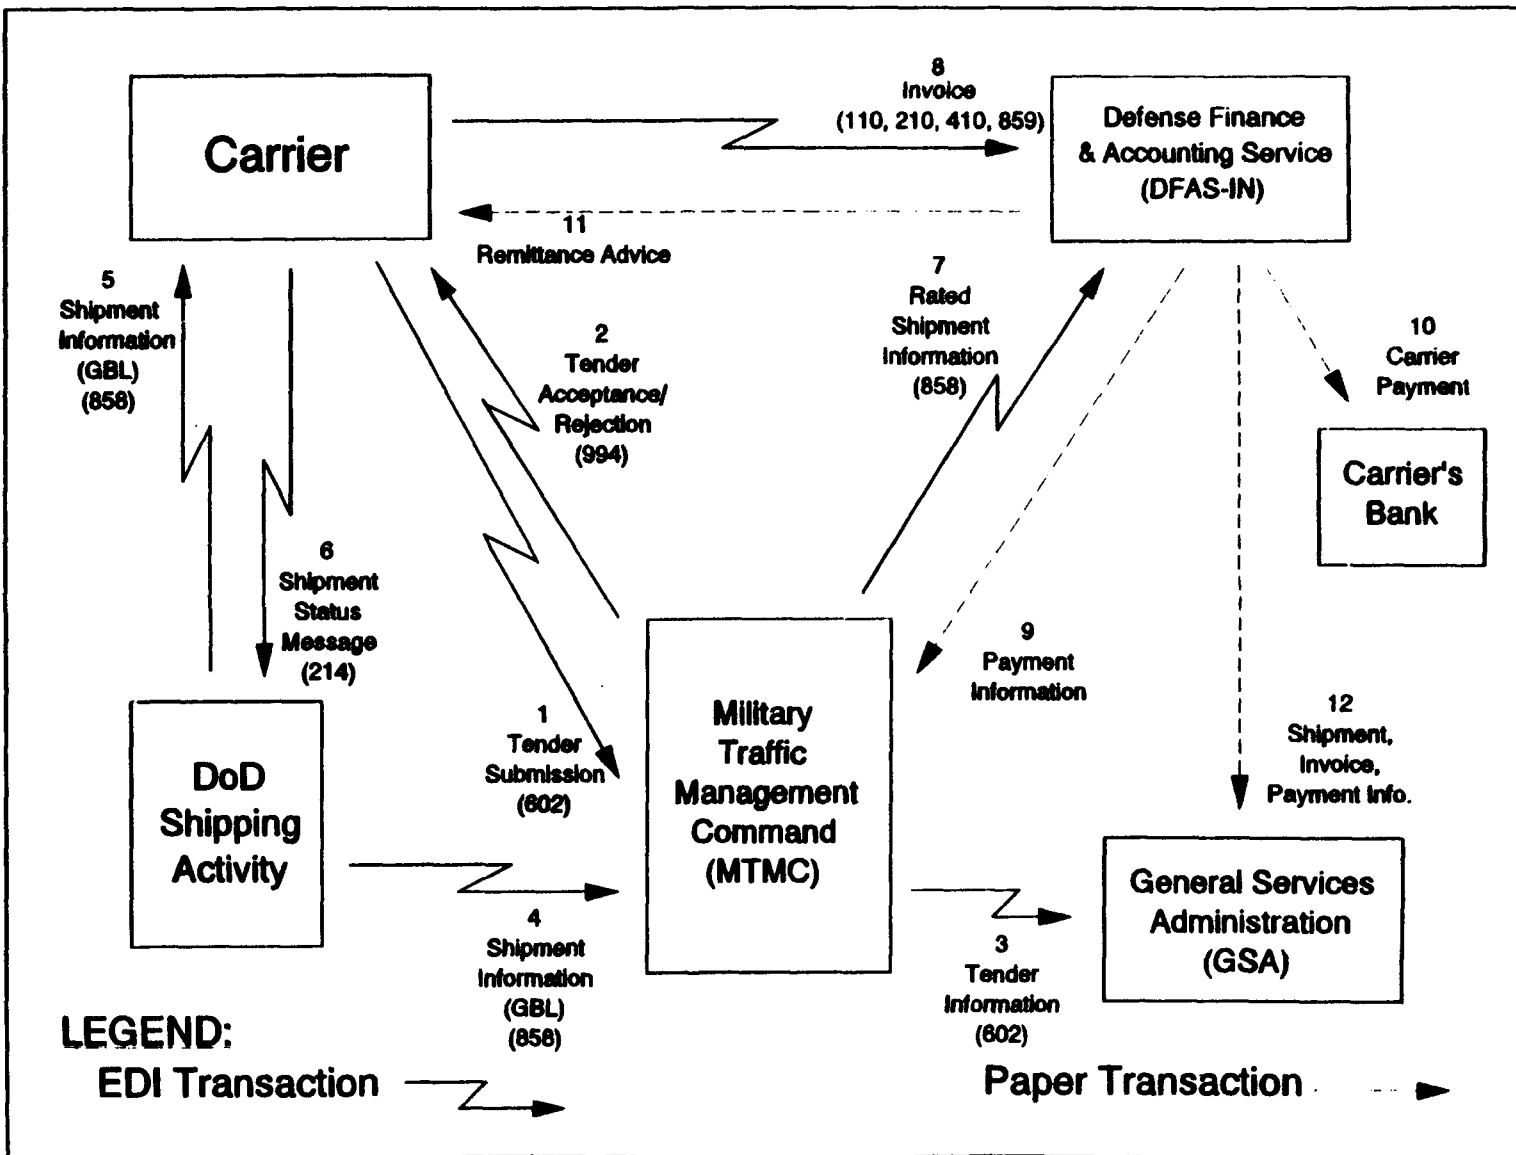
Carrier

8
Invoice
(110, 210, 410, 859)

Defense Finance & Accounting Service (DFAS-IN)

11
Remittance Advice

5
Shipment Information (GBL) (858)

2
Tender Acceptance/ Rejection (994)

7
Rated Shipment Information (858)

10
Carrier Payment

Carrier's Bank

6
Shipment Status Message (214)

9
Payment Information

DoD Shipping Activity

1
Tender Submission (602)

Military Traffic Management Command (MTMC)

12
Shipment, Invoice, Payment Info.

General Services Administration (GSA)

4
Shipment Information (GBL) (858)

3
Tender Information (602)

LEGEND:
EDI Transaction

Paper Transaction